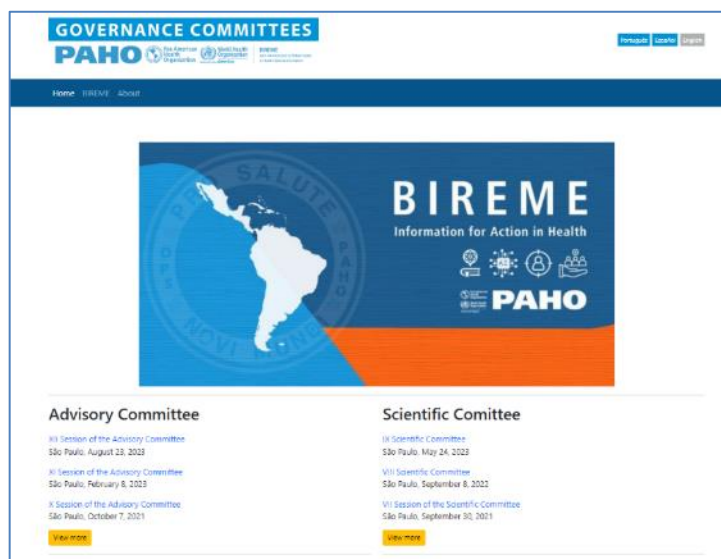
GOVERNANCE COMMITTEES
PAHO Pan American Health Organization World Health Organization Americas BIREME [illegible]

Português Español English

Home BIREME About

PRO SALUTE NOVI MUNDI OPS PAHO

BIREME
Information for Action in Health

PAHO

Advisory Committee

XII Session of the Advisory Committee
São Paulo, August 23, 2023

XI Session of the Advisory Committee
São Paulo, February 8, 2023

X Session of the Advisory Committee
São Paulo, October 7, 2021

View more

Scientific Comittee

IX Scientific Committee
São Paulo, May 24, 2023

VIII Scientific Committee
São Paulo, September 8, 2022

VII Session of the Scientific Committee
São Paulo, September 30, 2021

View more